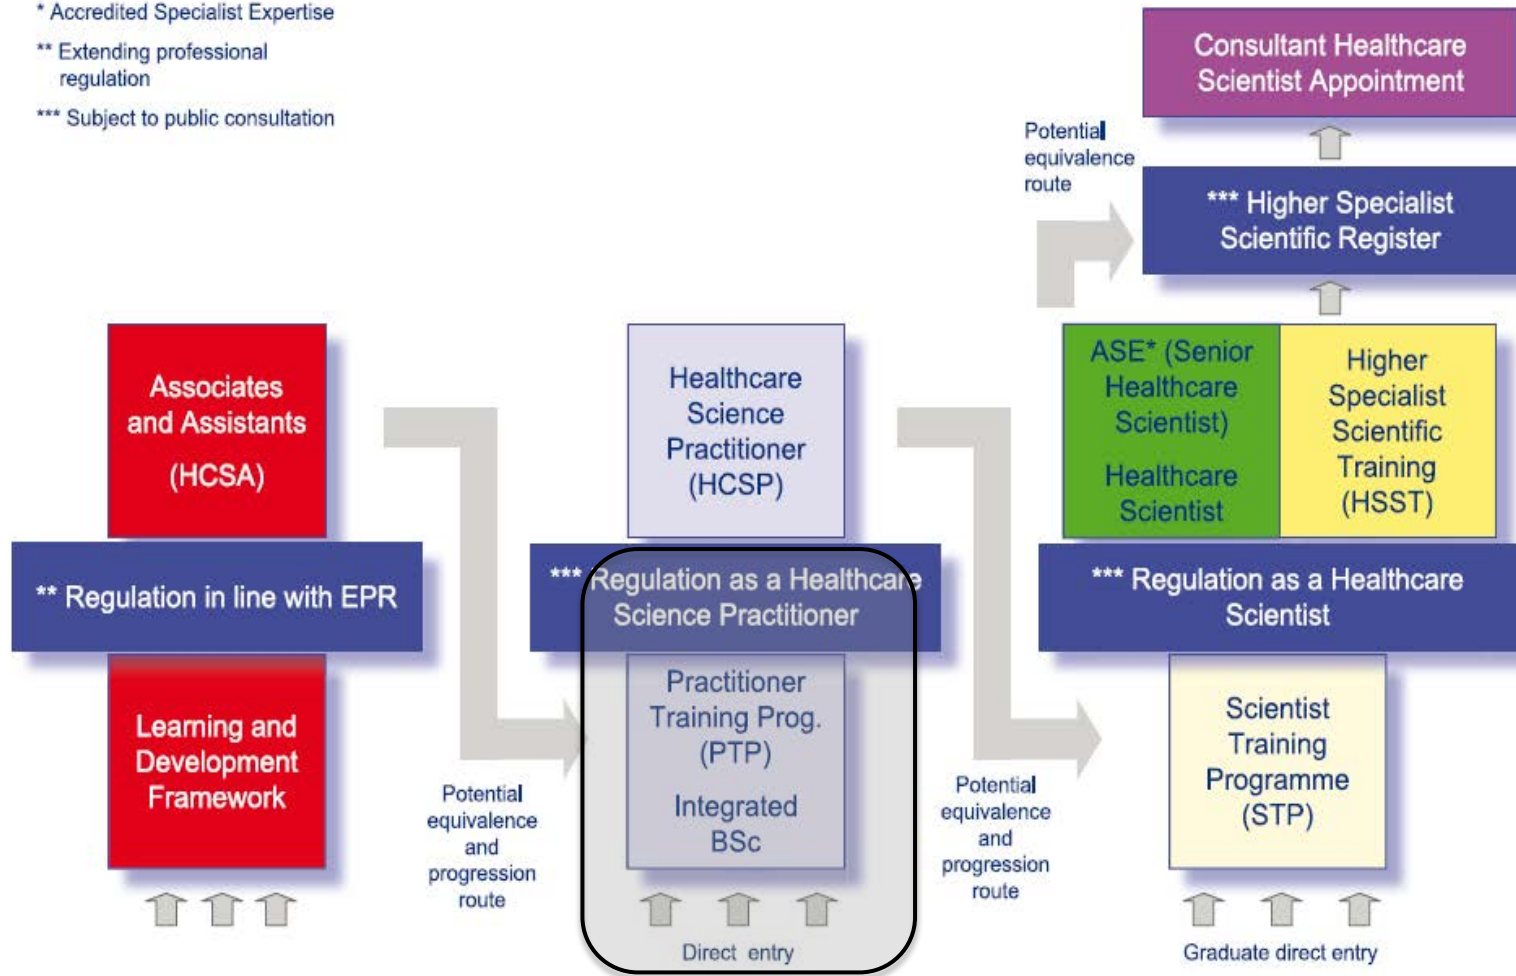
* Accredited Specialist Expertise

** Extending professional regulation

*** Subject to public consultation

Consultant Healthcare Scientist Appointment

Potential equivalence route

*** Higher Specialist Scientific Register

ASE* (Senior Healthcare Scientist)

Healthcare Scientist

Higher Specialist Scientific Training (HSST)

Associates and Assistants (HCSA)

Healthcare Science Practitioner (HCSP)

** Regulation in line with EPR

*** Regulation as a Healthcare Science Practitioner

*** Regulation as a Healthcare Scientist

Learning and Development Framework

Practitioner Training Prog. (PTP)

Integrated BSc

Scientist Training Programme (STP)

Potential equivalence and progression route

Potential equivalence and progression route

Direct entry

Graduate direct entry